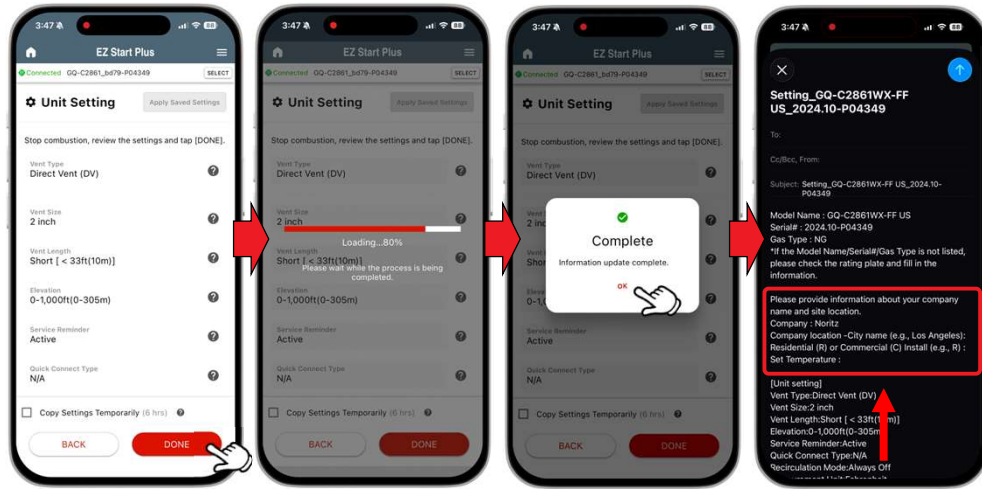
3:47 88
EZ Start Plus
Connected GQ-C2861_bd79-P04349 SELECT
Unit Setting
Apply Saved Settings
Stop combustion, review the settings and tap [DONE].
Vent Type
Direct Vent (DV)
Vent Size
2 inch
Vent Length
Short [ < 33ft(10m)]
Elevation
0-1,000ft(0-305m)
Service Reminder
Active
Quick Connect Type
N/A
Copy Settings Temporarily (6 hrs)
BACK
DONE

3:47 88
EZ Start Plus
Connected GQ-C2861_bd79-P04349 SELECT
Unit Setting
Apply Saved Settings
Stop combustion, review the settings and tap [DONE].
Vent Type
Direct Vent (DV)
Vent Size
2 inch
Loading...80%
Vent Length
Short [ < 33ft(10m)]
Please wait while the process is being completed.
Elevation
0-1,000ft(0-305m)
Service Reminder
Active
Quick Connect Type
N/A
Copy Settings Temporarily (6 hrs)
BACK
DONE

3:47 88
EZ Start Plus
Connected GQ-C2861_bd79-P04349 SELECT
Unit Setting
Apply Saved Settings
Stop combustion, review the settings and tap [DONE].
Vent Type
Direct Vent (DV)
Complete
Information update complete.
OK
Service Reminder
Active
Quick Connect Type
N/A
Copy Settings Temporarily (6 hrs)
BACK
DONE

3:47 88
Setting_GQ-C2861WX-FF US_2024.10-P04349
To:
Cc/Bcc, From:
Subject: Setting_GQ-C2861WX-FF US_2024.10-P04349
Model Name : GQ-C2861WX-FF US
Serial# : 2024.10-P04349
Gas Type : NG
*If the Model Name/Serial#/Gas Type is not listed, please check the rating plate and fill in the information.

Please provide information about your company name and site location.
Company : Noritz
Company location -City name (e.g., Los Angeles):
Residential (R) or Commercial (C) Install (e.g., R) :
Set Temperature :

[Unit setting]
Vent Type:Direct Vent (DV)
Vent Size:2 inch
Vent Length:Short [ < 33ft(10m)]
Elevation:0-1,000ft(0-305m)
Service Reminder:Active
Quick Connect Type:N/A
Recirculation Mode:Always Off
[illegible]